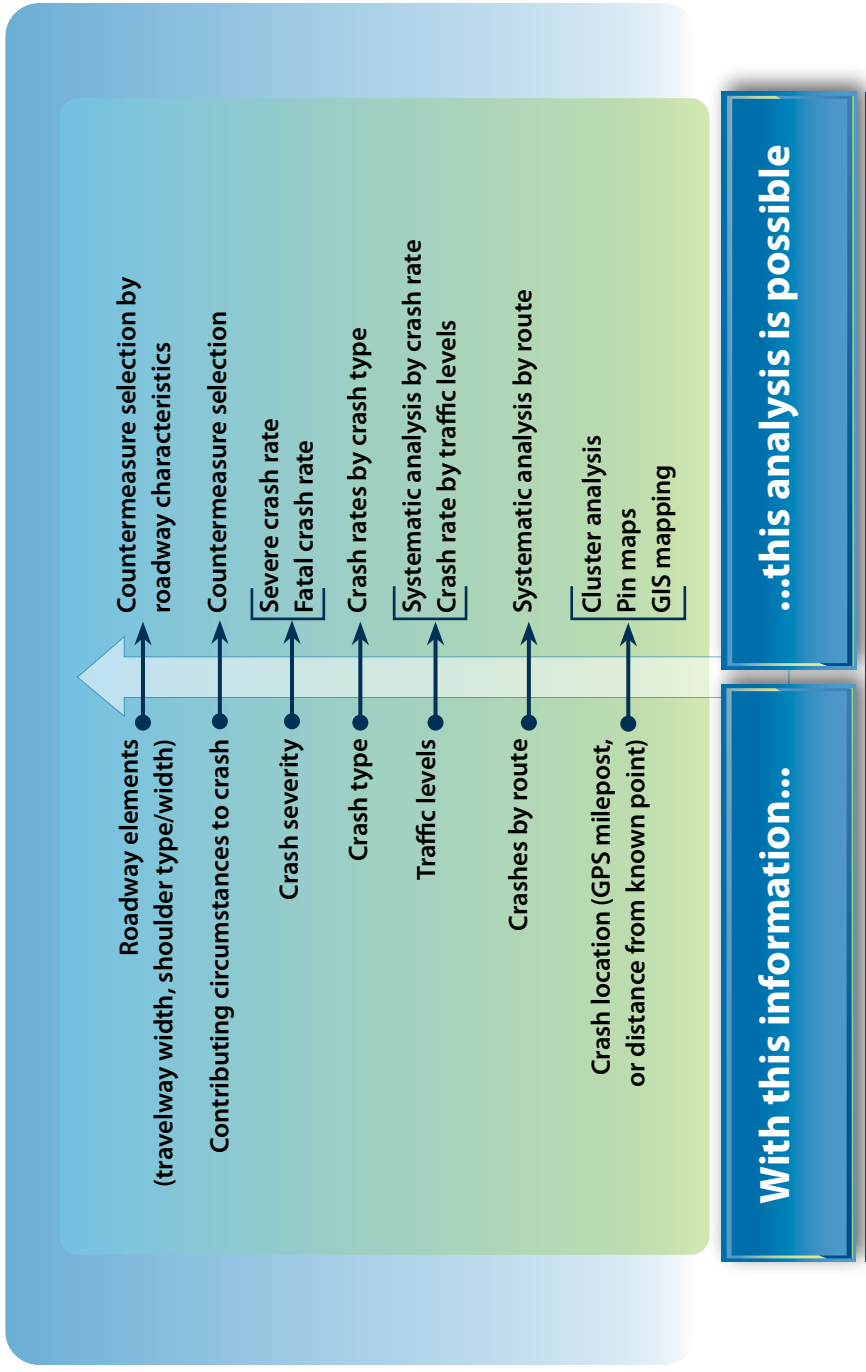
With this information...

Roadway elements (travelway width, shoulder type/width)

Contributing circumstances to crash

Crash severity

Crash type

Traffic levels

Crashes by route

Crash location (GPS milepost, or distance from known point)

...this analysis is possible

Countermeasure selection by roadway characteristics

Countermeasure selection

Severe crash rate
Fatal crash rate

Crash rates by crash type

Systematic analysis by crash rate
Crash rate by traffic levels

Systematic analysis by route

Cluster analysis
Pin maps
GIS mapping